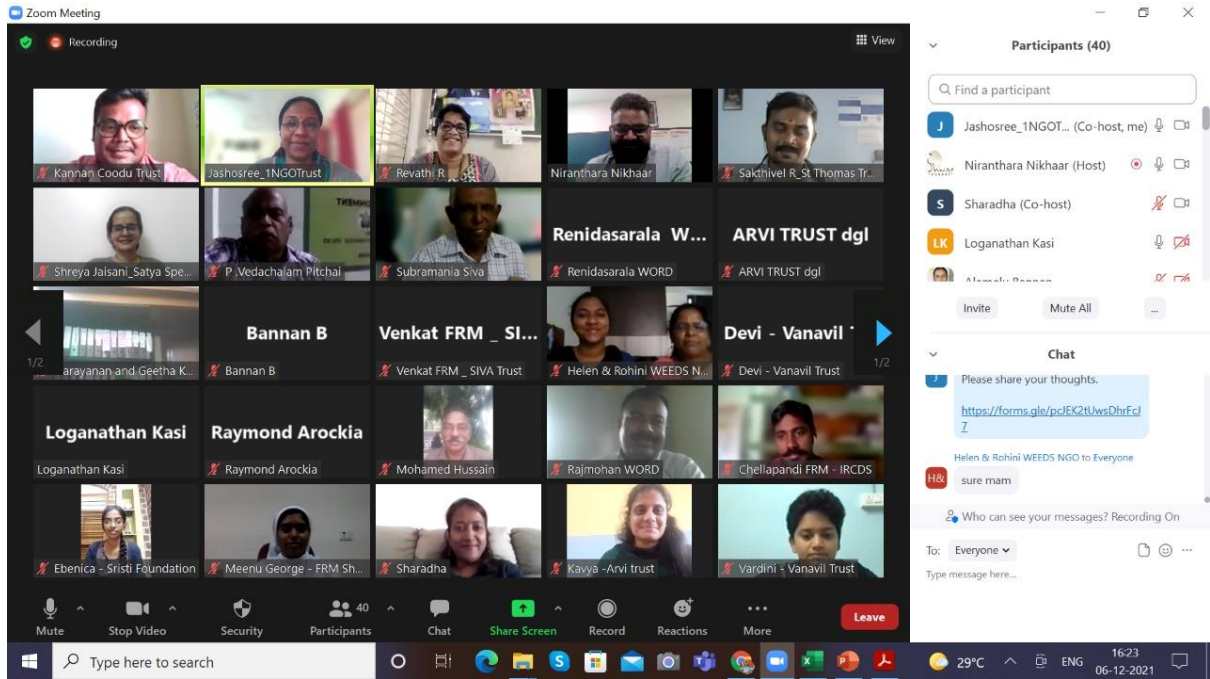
Zoom Meeting

Recording

View

Kannan Coodu Trust
Jashosree_1NGOTrust
Revathi R
Niranthara Nikhaar
Sakthivel R_St Thomas Tr...
Shreya Jaisani_Satya Spe...
P .Vedachalam Pitchai
Subramania Siva
Renidasarala W...
Renidasarala WORD
ARVI TRUST dgl
ARVI TRUST dgl
1/2
arayanan and Geetha K...
Bannan B
Bannan B
Venkat FRM _ SI...
Venkat FRM _ SIVA Trust
Helen & Rohini WEEDS N...
Devi - Vanavil
Devi - Vanavil Trust
1/2
Loganathan Kasi
Loganathan Kasi
Raymond Arockia
Raymond Arockia
Mohamed Hussain
Rajmohan WORD
Chellapandi FRM - IRCDS
Ebenica - Sristi Foundation
Meenu George - FRM Sh...
Sharadha
Kavya -Arvi trust
Vardini - Vanavil Trust

Mute
Stop Video
Security
40
Participants
Chat
Share Screen
Record
Reactions
More
Leave

Participants (40)

Find a participant

J Jashosree_1NGOT... (Co-host, me)
Niranthara Nikhaar (Host)
S Sharadha (Co-host)
LK Loganathan Kasi
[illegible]

Invite
Mute All
...

Chat

Please share your thoughts.

https://forms.gle/pcJEK2tUwsDhrFcJ7

Helen & Rohini WEEDS NGO to Everyone
H& sure mam

Who can see your messages? Recording On

To: Everyone
Type message here...

Type here to search
29°C
ENG
16:23
06-12-2021